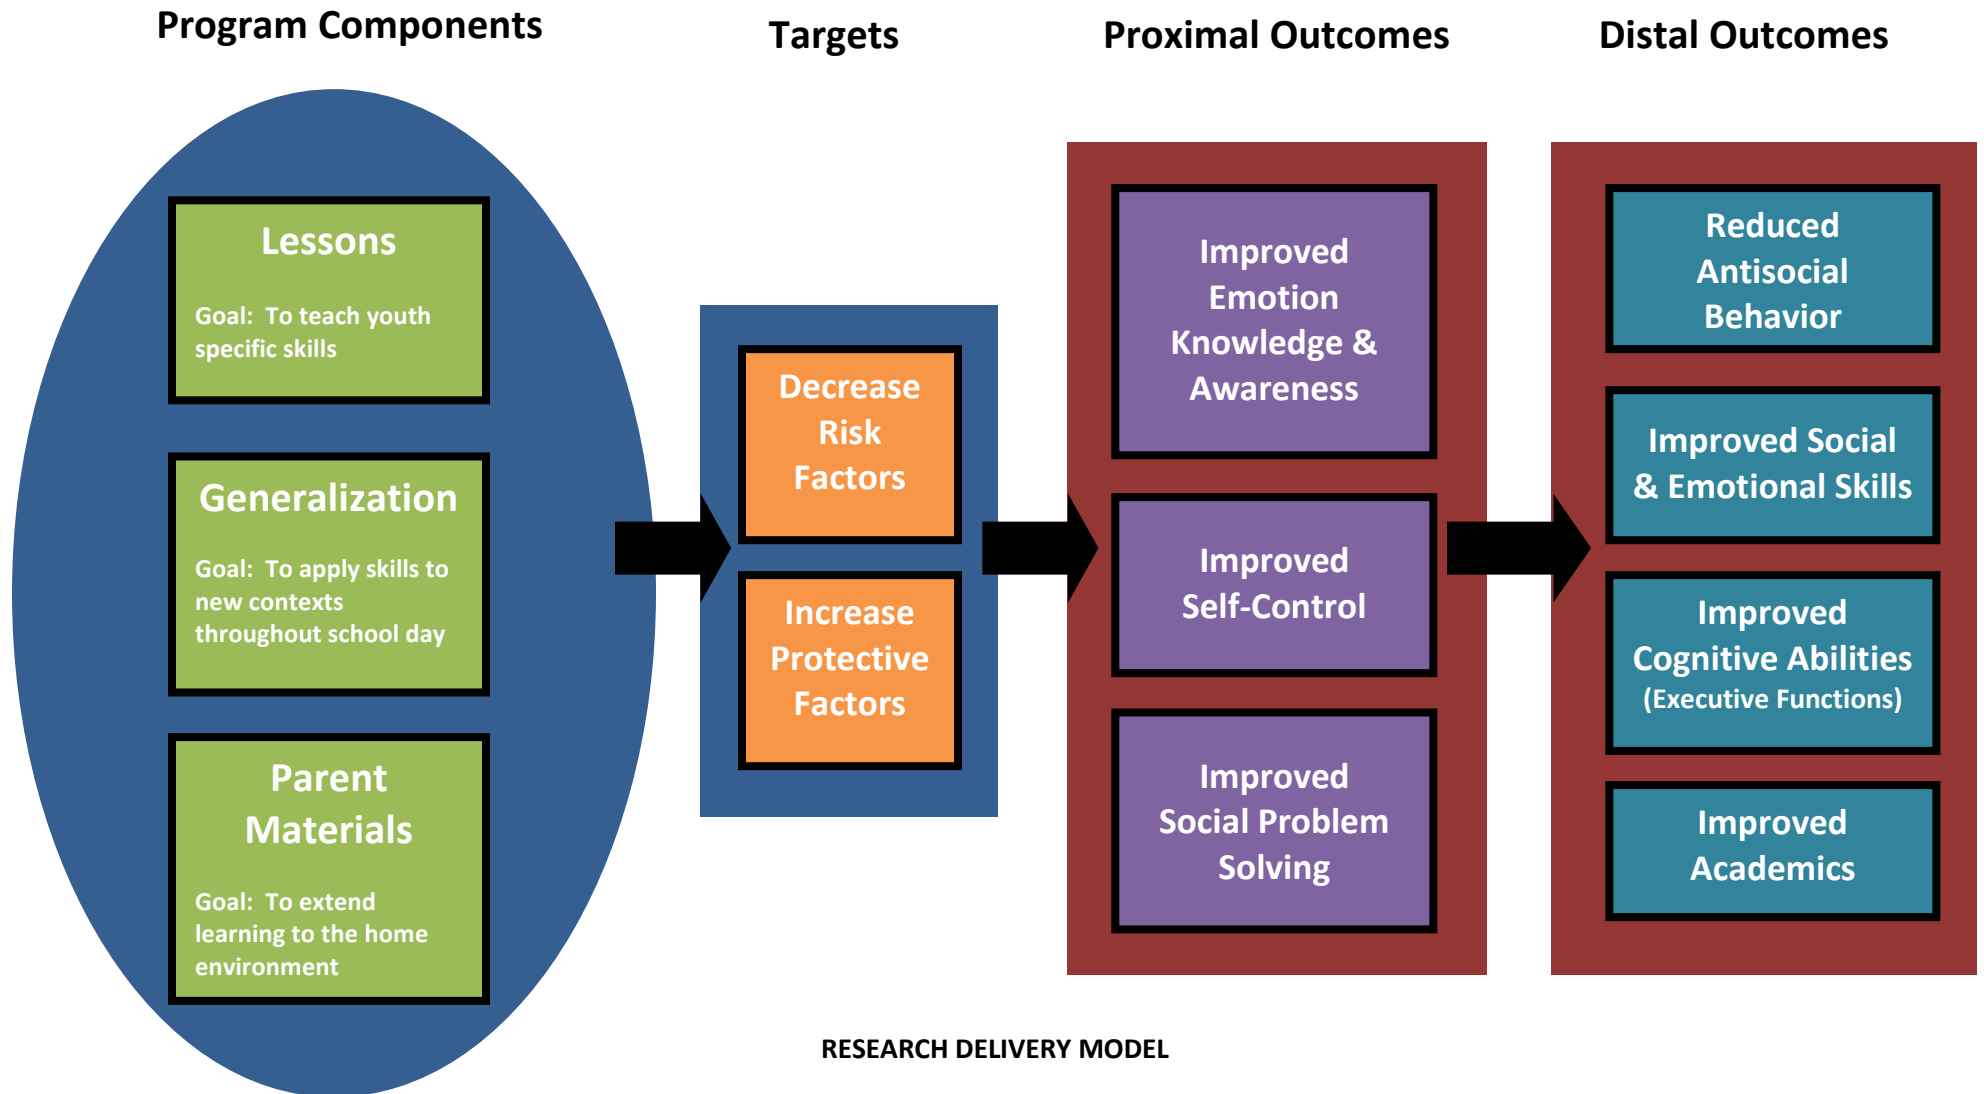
Program Components

Targets

Proximal Outcomes

Distal Outcomes

Lessons

Goal: To teach youth specific skills

Generalization

Goal: To apply skills to new contexts throughout school day

Parent Materials

Goal: To extend learning to the home environment

Decrease Risk Factors

Increase Protective Factors

Improved Emotion Knowledge & Awareness

Improved Self-Control

Improved Social Problem Solving

Reduced Antisocial Behavior

Improved Social & Emotional Skills

Improved Cognitive Abilities (Executive Functions)

Improved Academics

RESEARCH DELIVERY MODEL